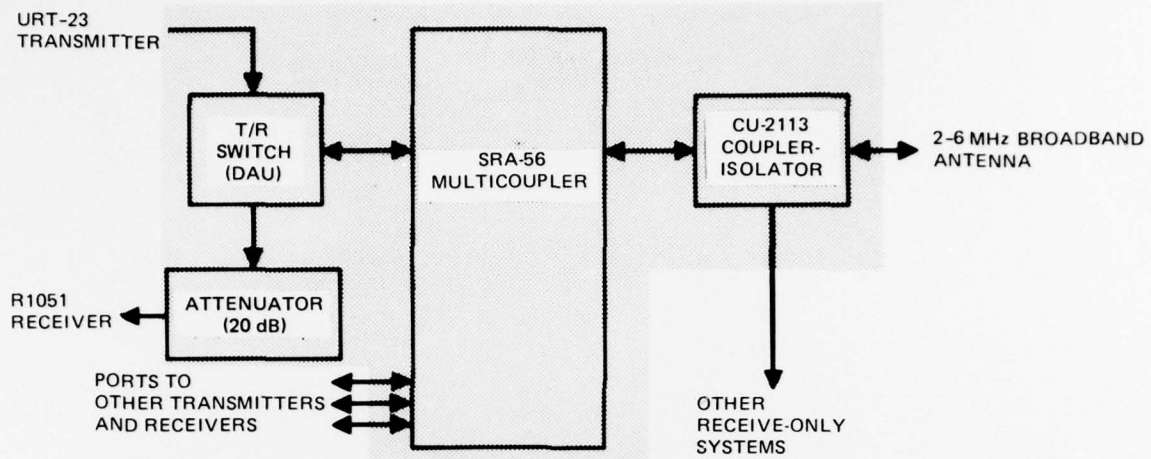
URT-23 TRANSMITTER

T/R SWITCH (DAU)

SRA-56 MULTICOUPLER

CU-2113 COUPLER-ISOLATOR

2-6 MHz BROADBAND ANTENNA

R1051 RECEIVER

ATTENUATOR (20 dB)

PORTS TO OTHER TRANSMITTERS AND RECEIVERS

OTHER RECEIVE-ONLY SYSTEMS